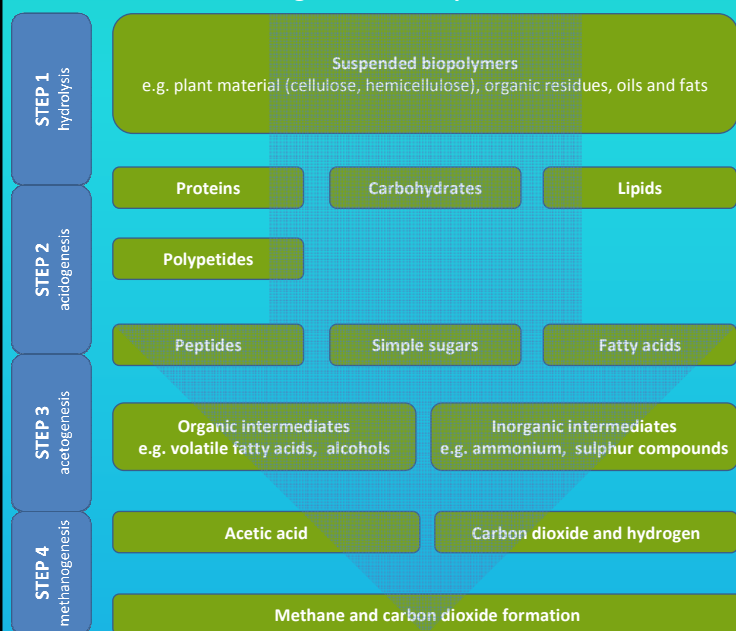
STEP 1
hydrolysis

Suspended biopolymers
e.g. plant material (cellulose, hemicellulose), organic residues, oils and fats

STEP 2
acidogenesis

Proteins

Carbohydrates

Lipids

Polypetides

Peptides

Simple sugars

Fatty acids

STEP 3
acetogenesis

Organic intermediates
e.g. volatile fatty acids, alcohols

Inorganic intermediates
e.g. ammonium, sulphur compounds

STEP 4
methanogenesis

Acetic acid

Carbon dioxide and hydrogen

Methane and carbon dioxide formation